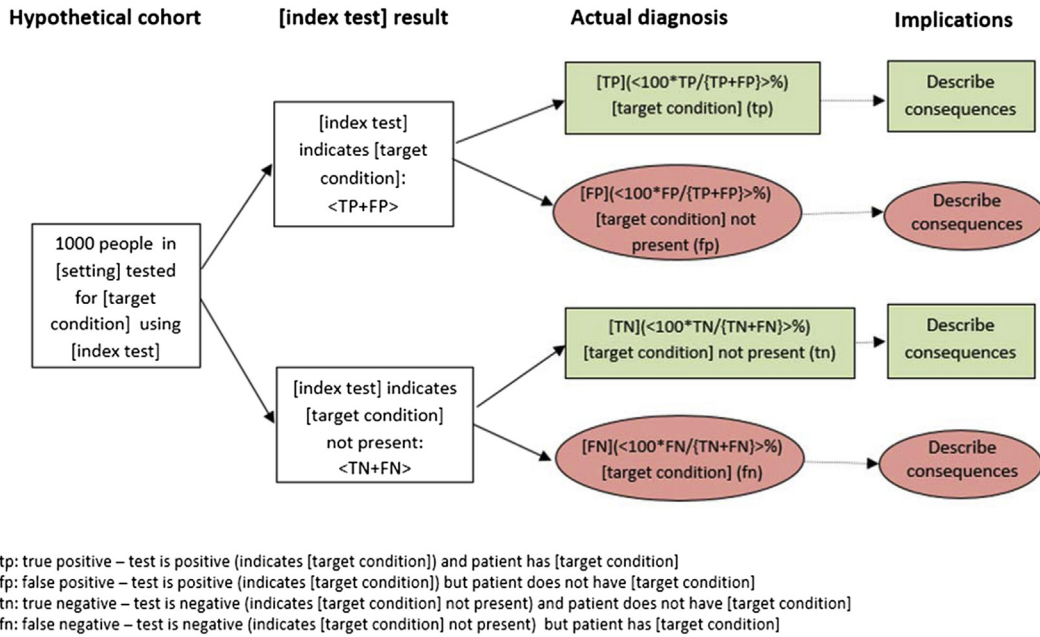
Hypothetical cohort

[index test] result

Actual diagnosis

Implications

1000 people in [setting] tested for [target condition] using [index test]

[index test] indicates [target condition]: <TP+FP>

[TP](<100*TP/{TP+FP}>%) [target condition] (tp)

Describe consequences

[FP](<100*FP/{TP+FP}>%) [target condition] not present (fp)

Describe consequences

[index test] indicates [target condition] not present: <TN+FN>

[TN](<100*TN/{TN+FN}>%) [target condition] not present (tn)

Describe consequences

[FN](<100*FN/{TN+FN}>%) [target condition] (fn)

Describe consequences

tp: true positive – test is positive (indicates [target condition]) and patient has [target condition]
fp: false positive – test is positive (indicates [target condition]) but patient does not have [target condition]
tn: true negative – test is negative (indicates [target condition] not present) and patient does not have [target condition]
fn: false negative – test is negative (indicates [target condition] not present) but patient has [target condition]